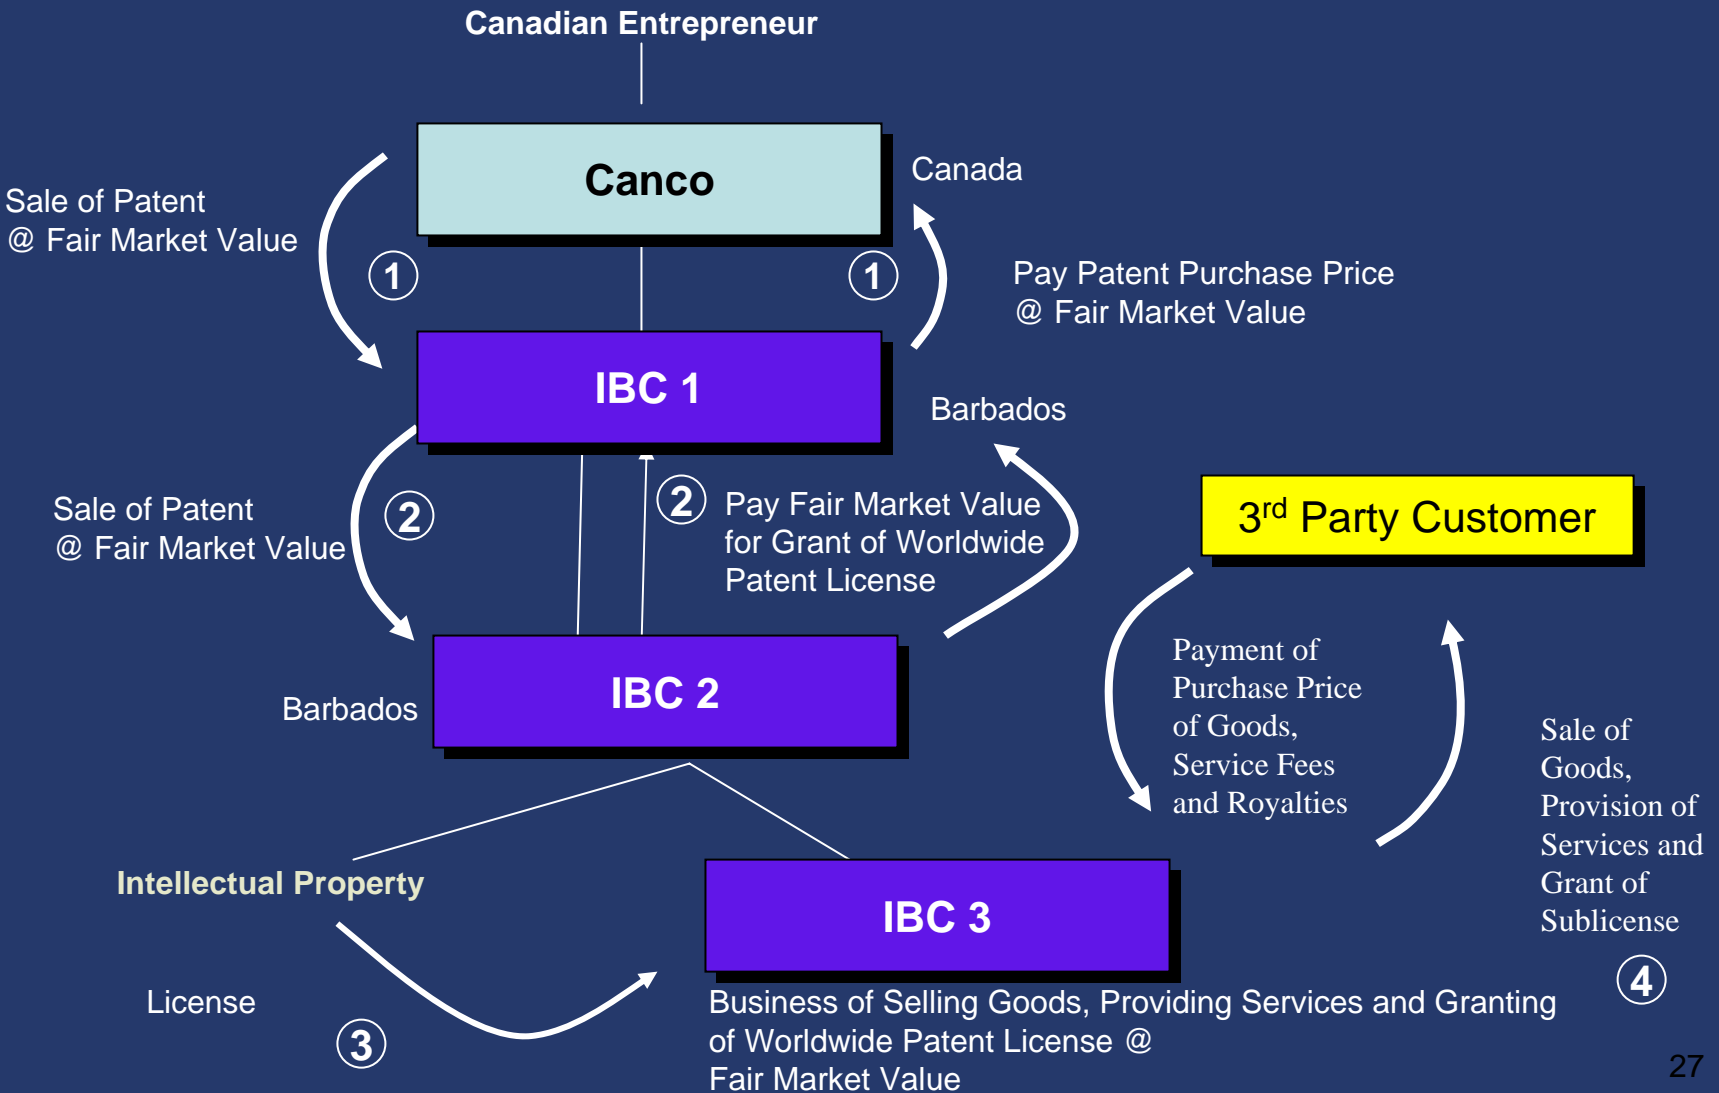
Canadian Entrepreneur

Canco

Canada

Sale of Patent @ Fair Market Value

1

1

Pay Patent Purchase Price @ Fair Market Value

IBC 1

Barbados

Sale of Patent @ Fair Market Value

2

2

Pay Fair Market Value for Grant of Worldwide Patent License

3$^{rd}$ Party Customer

Payment of Purchase Price of Goods, Service Fees and Royalties

Barbados

IBC 2

Sale of Goods, Provision of Services and Grant of Sublicense

Intellectual Property

IBC 3

4

License

3

Business of Selling Goods, Providing Services and Granting of Worldwide Patent License @ Fair Market Value

27